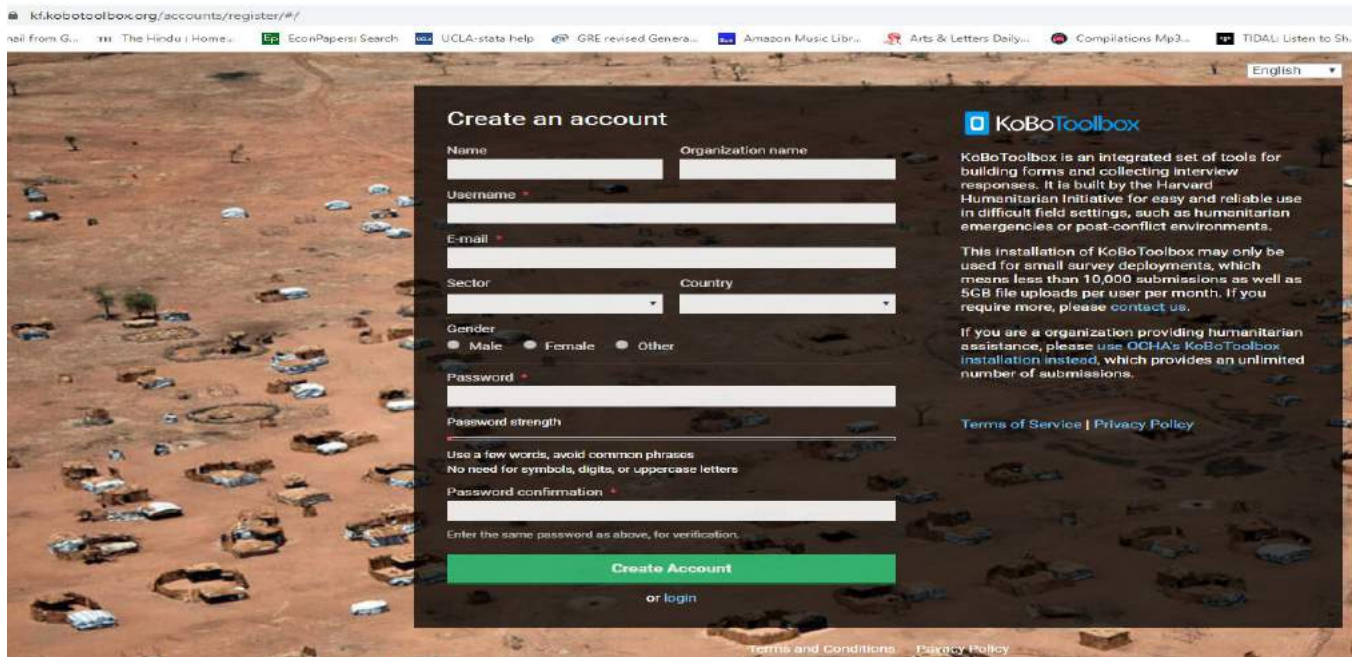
kf.kobotoolbox.org/accounts/register/#/

nail from G... The Hindu : Home... EconPapers: Search UCLA-stata help GRE revised Genera... Amazon Music Libr... Arts & Letters Daily... Compilations Mp3... TIDAL: Listen to Sh...

English

Create an account

Name

Organization name

Username *

E-mail *

Sector

Country

Gender

Male Female Other

Password *

Password strength

Use a few words, avoid common phrases
No need for symbols, digits, or uppercase letters

Password confirmation *

Enter the same password as above, for verification.

Create Account

or login

KoBoToolbox

KoBoToolbox is an integrated set of tools for building forms and collecting interview responses. It is built by the Harvard Humanitarian Initiative for easy and reliable use in difficult field settings, such as humanitarian emergencies or post-conflict environments.

This installation of KoBoToolbox may only be used for small survey deployments, which means less than 10,000 submissions as well as 5GB file uploads per user per month. If you require more, please contact us.

If you are a organization providing humanitarian assistance, please use OCHA's KoBoToolbox installation instead, which provides an unlimited number of submissions.

Terms of Service | Privacy Policy

Terms and Conditions Privacy Policy